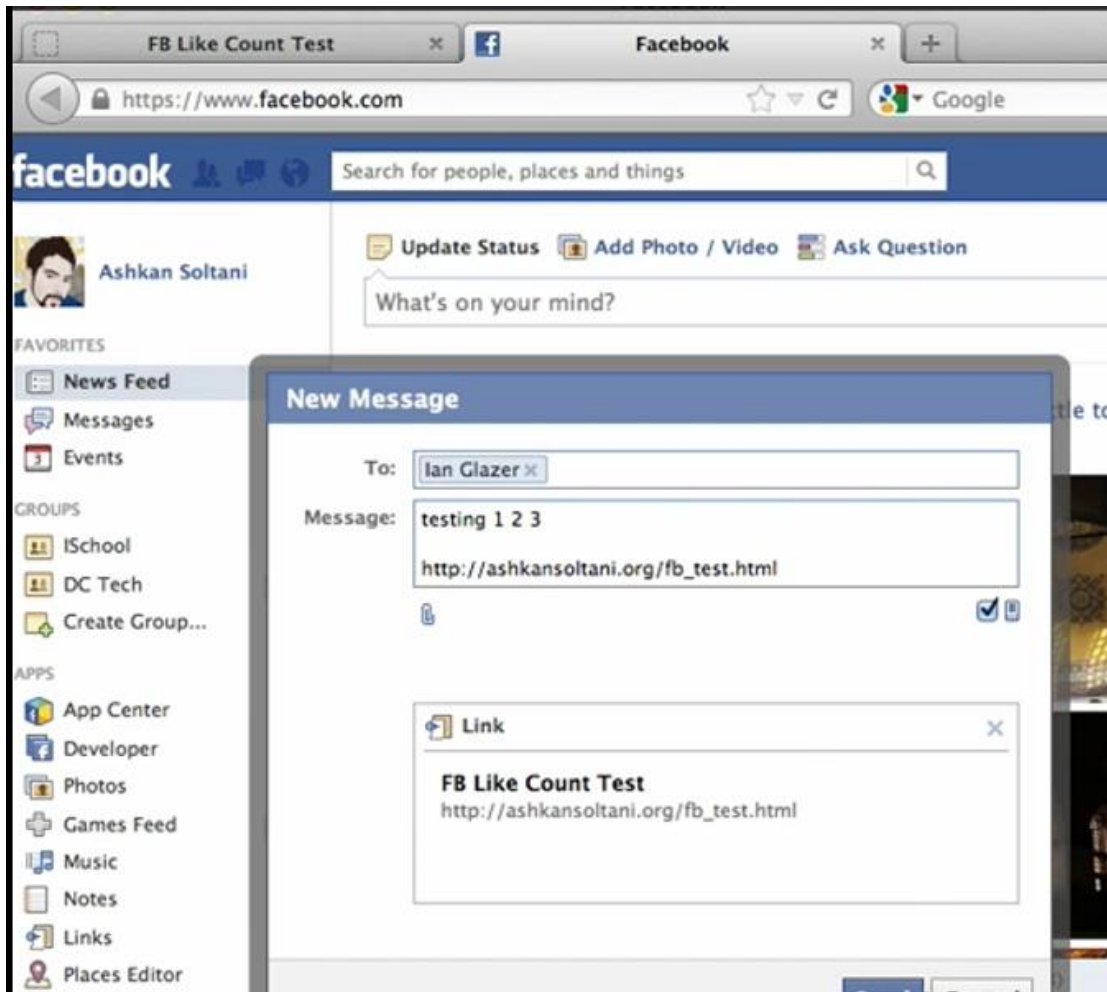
FB Like Count Test ×

Facebook ×

+

https://www.facebook.com

Google

facebook

Search for people, places and things

Ashkan Soltani

Update Status Add Photo / Video Ask Question

What's on your mind?

FAVORITES

News Feed

Messages

Events

GROUPS

ISchool

DC Tech

Create Group...

APPS

App Center

Developer

Photos

Games Feed

Music

Notes

Links

Places Editor

New Message

tle to

To: Ian Glazer ×

Message: testing 1 2 3

http://ashkansoltani.org/fb_test.html

Link ×

FB Like Count Test

http://ashkansoltani.org/fb_test.html